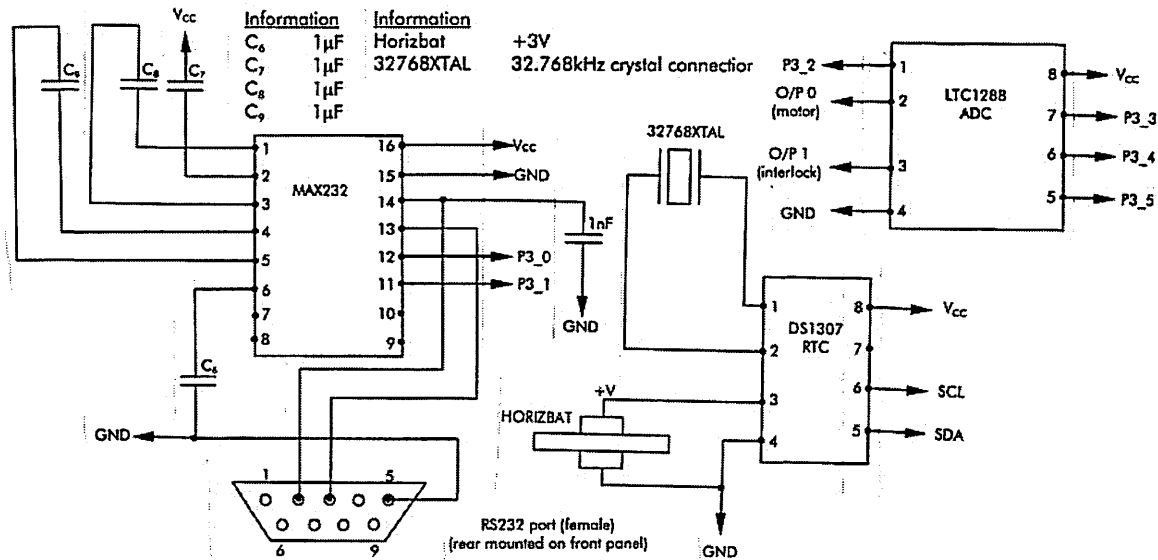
$V_{CC}$

| Information | | Information | |
|---|---|---|---|
| $C_6$ | $1\mu F$ | Horizbat | +3V |
| $C_7$ | $1\mu F$ | 32768XTAL | 32.768kHz crystal connection |
| $C_8$ | $1\mu F$ | | |
| $C_9$ | $1\mu F$ | | |

$C_9$ $C_8$ $C_7$

MAX232

1 2 3 4 5 6 7 8

16 15 14 13 12 11 10 9

$V_{CC}$
GND
1nF
P3_0
P3_1
GND

$C_6$

GND

1 5
6 9

RS232 port (female)
(rear mounted on front panel)

32768XTAL

P3_2
O/P 0 (motor)
O/P 1 (interlock)
GND

1 2 3 4
LTC1288 ADC
8 7 6 5

$V_{CC}$
P3_3
P3_4
P3_5

+V
HORIZBAT

1 2 3 4
DS1307 RTC
8 7 6 5

$V_{CC}$
SCL
SDA

GND